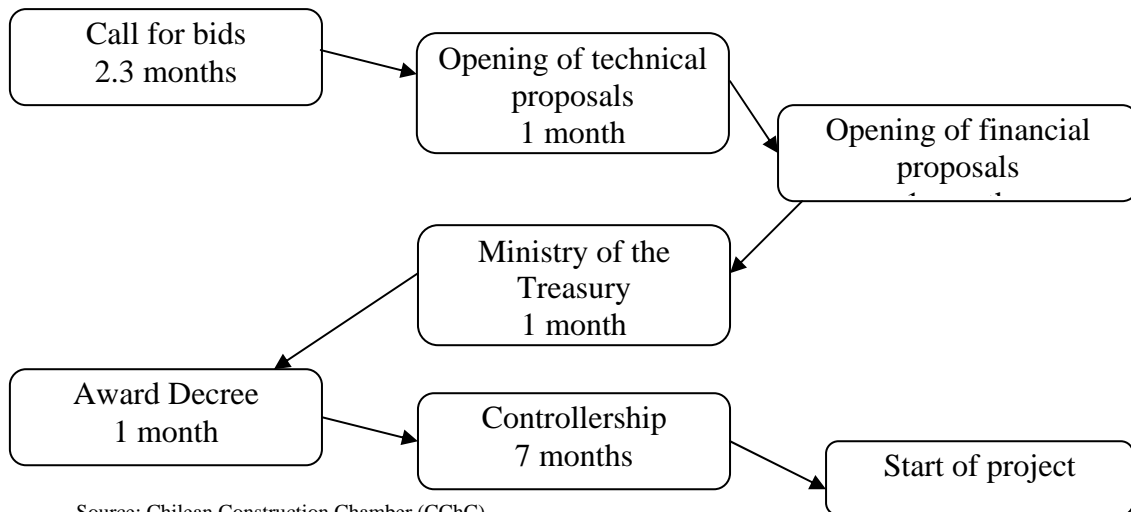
Call for bids
2.3 months

Opening of technical proposals
1 month

Opening of financial proposals
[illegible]

Ministry of the Treasury
1 month

Award Decree
1 month

Controllership
7 months

Start of project

Source: Chilean Construction Chamber (CChC)